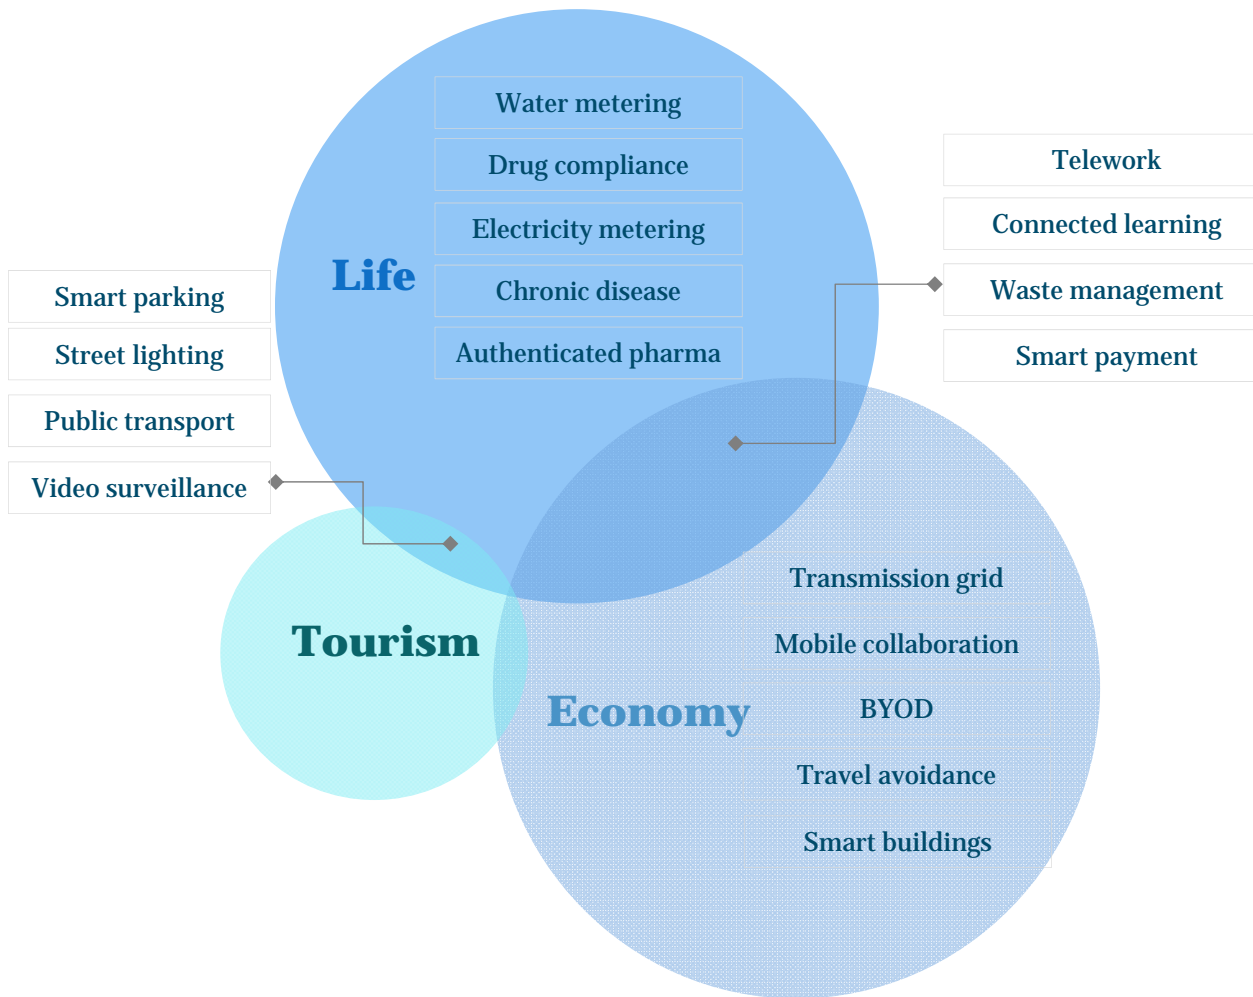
Water metering

Drug compliance

Electricity metering

Chronic disease

Authenticated pharma

Life

Telework

Connected learning

Waste management

Smart payment

Smart parking

Street lighting

Public transport

Video surveillance

Tourism

Economy

Transmission grid

Mobile collaboration

BYOD

Travel avoidance

Smart buildings